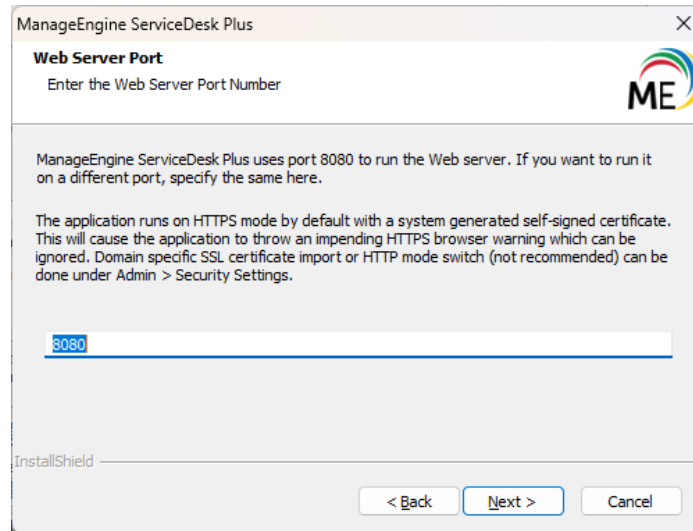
ManageEngine ServiceDesk Plus

X

Web Server Port

Enter the Web Server Port Number

ME

ManageEngine ServiceDesk Plus uses port 8080 to run the Web server. If you want to run it on a different port, specify the same here.

The application runs on HTTPS mode by default with a system generated self-signed certificate. This will cause the application to throw an impending HTTPS browser warning which can be ignored. Domain specific SSL certificate import or HTTP mode switch (not recommended) can be done under Admin > Security Settings.

8080

InstallShield

< Back

Next >

Cancel